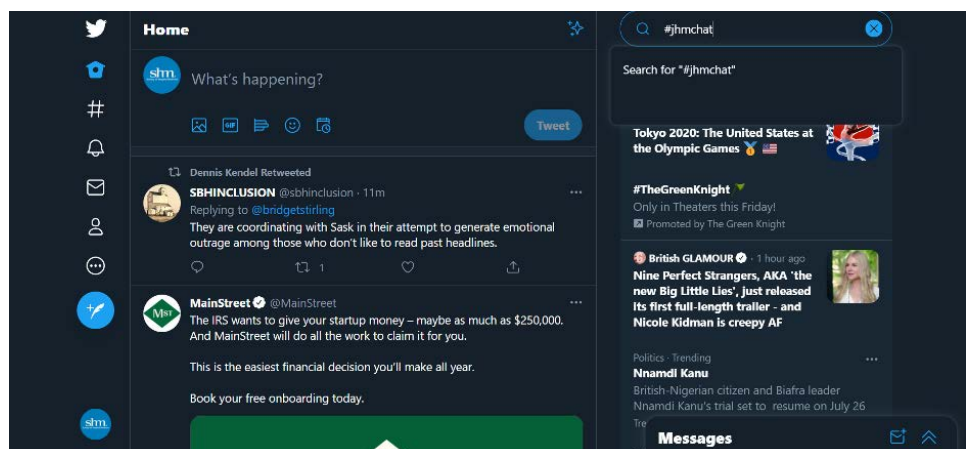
Home

What's happening?

Tweet

Dennis Kendel Retweeted

SBHINCLUSION @sbhinclusion · 11m
Replying to @bridgetstirling
They are coordinating with Sask in their attempt to generate emotional outrage among those who don't like to read past headlines.

1

MainStreet @MainStreet
The IRS wants to give your startup money – maybe as much as $250,000. And MainStreet will do all the work to claim it for you.

This is the easiest financial decision you'll make all year.

Book your free onboarding today.

#jhmchat

Search for "#jhmchat"

Tokyo 2020: The United States at the Olympic Games 🥇 🇺🇸

#TheGreenKnight
Only in Theaters this Friday!
Promoted by The Green Knight

British GLAMOUR · 1 hour ago
Nine Perfect Strangers, AKA 'the new Big Little Lies', just released its first full-length trailer - and Nicole Kidman is creepy AF

Politics · Trending
Nnamdi Kanu
British-Nigerian citizen and Biafra leader Nnamdi Kanu's trial set to resume on July 26

Messages